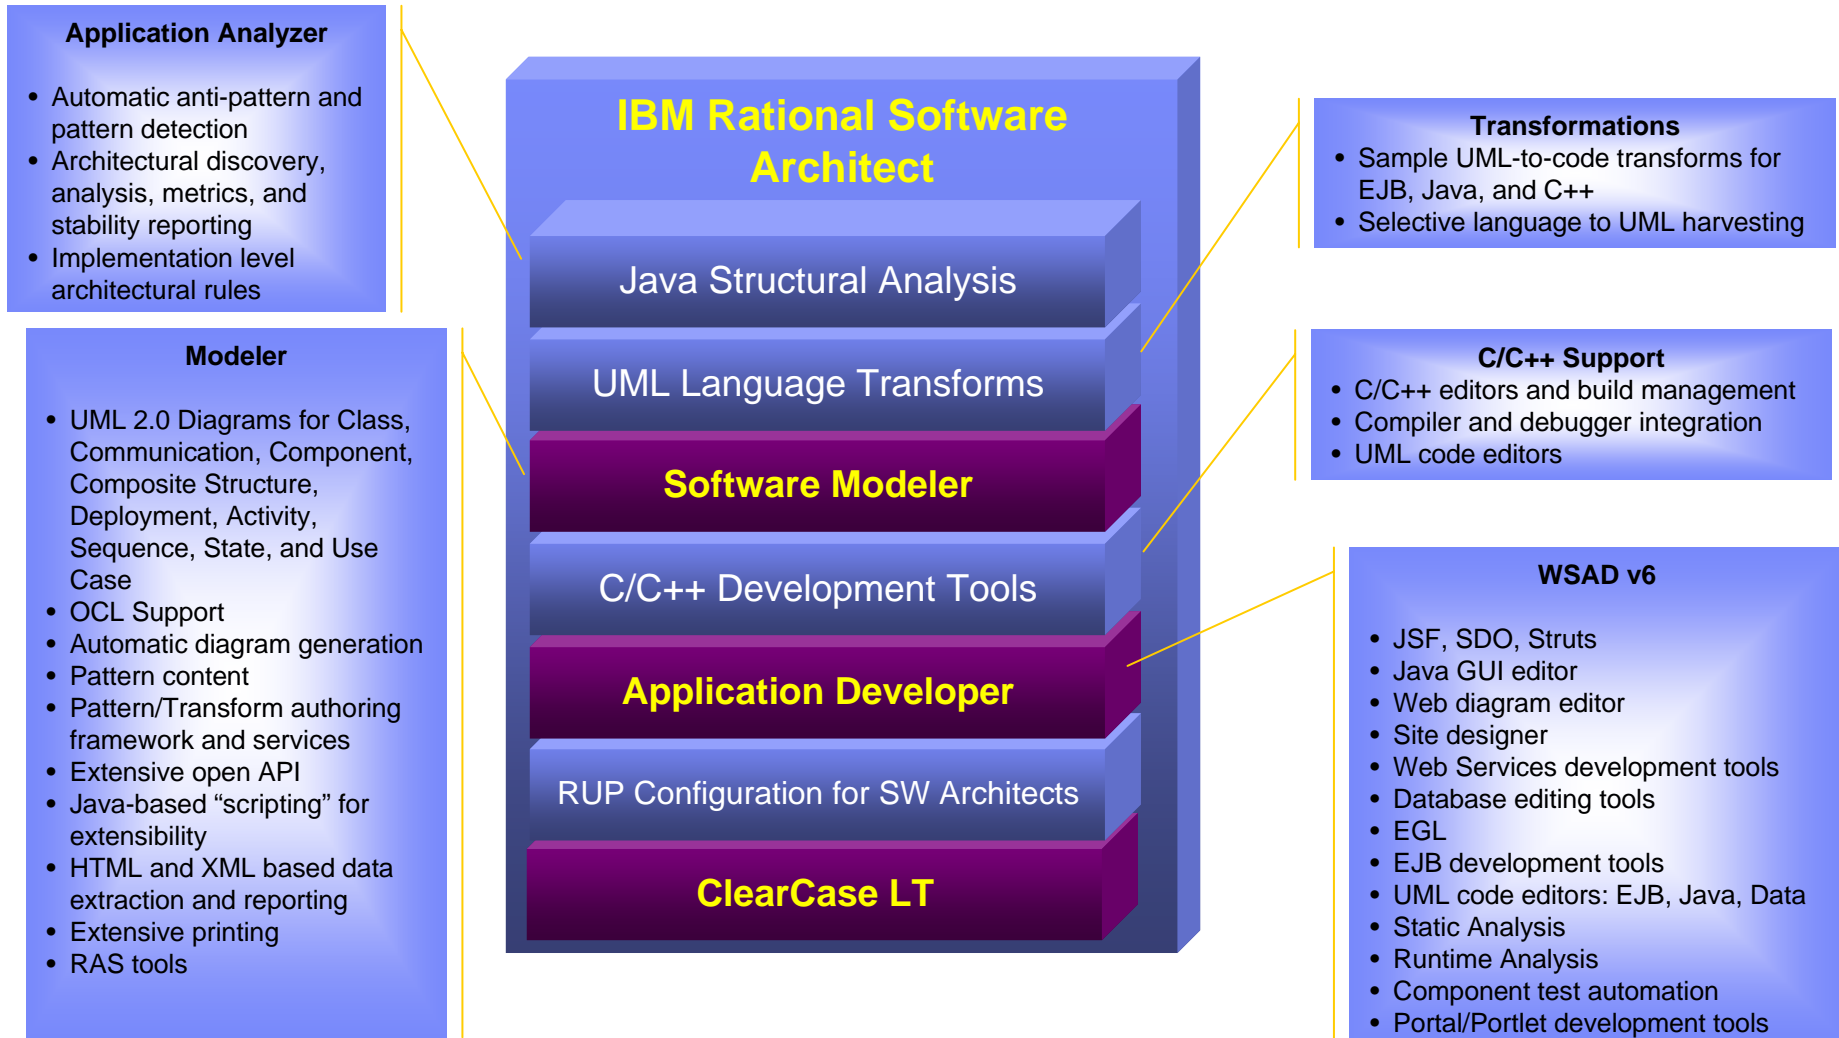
Application Analyzer

- Automatic anti-pattern and pattern detection
- Architectural discovery, analysis, metrics, and stability reporting
- Implementation level architectural rules

Modeler

- UML 2.0 Diagrams for Class, Communication, Component, Composite Structure, Deployment, Activity, Sequence, State, and Use Case
- OCL Support
- Automatic diagram generation
- Pattern content
- Pattern/Transform authoring framework and services
- Extensive open API
- Java-based “scripting” for extensibility
- HTML and XML based data extraction and reporting
- Extensive printing
- RAS tools

IBM Rational Software Architect

Java Structural Analysis

UML Language Transforms

Software Modeler

C/C++ Development Tools

Application Developer

RUP Configuration for SW Architects

ClearCase LT

Transformations
- Sample UML-to-code transforms for EJB, Java, and C++
- Selective language to UML harvesting

C/C++ Support
- C/C++ editors and build management
- Compiler and debugger integration
- UML code editors

WSAD v6

- JSF, SDO, Struts
- Java GUI editor
- Web diagram editor
- Site designer
- Web Services development tools
- Database editing tools
- EGL
- EJB development tools
- UML code editors: EJB, Java, Data
- Static Analysis
- Runtime Analysis
- Component test automation
- Portal/Portlet development tools